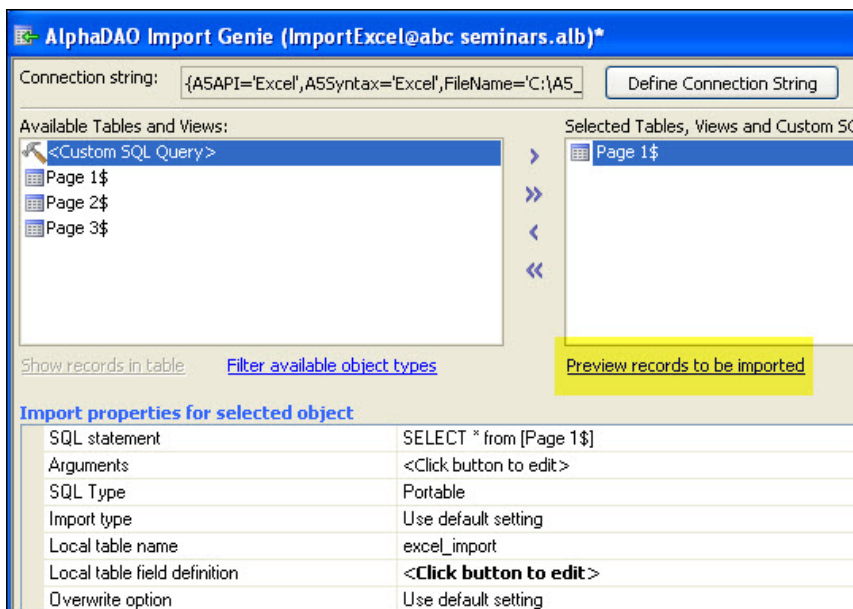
AlphaDAO Import Genie (ImportExcel@abc seminars.alb)*

Connection string: {A5API='Excel',A5Syntax='Excel',FileName='C:\A5_

Define Connection String

Available Tables and Views:

<Custom SQL Query>
Page 1$
Page 2$
Page 3$

Selected Tables, Views and Custom SQ

Page 1$

Show records in table

Filter available object types

Preview records to be imported

Import properties for selected object

| | |
|---|---|
| SQL statement | SELECT * from [Page 1$] |
| Arguments | <Click button to edit> |
| SQL Type | Portable |
| Import type | Use default setting |
| Local table name | excel_import |
| Local table field definition | **<Click button to edit>** |
| Overwrite option | Use default setting |